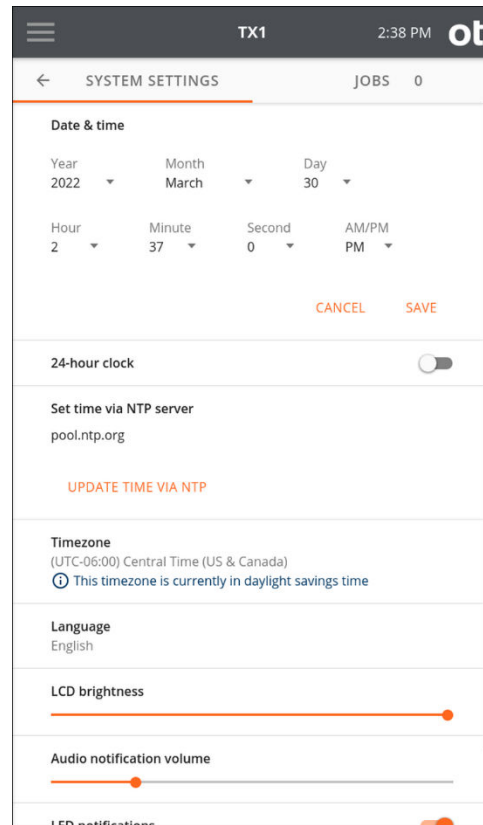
TX1 2:38 PM ot

← SYSTEM SETTINGS JOBS 0

Date & time

Year
2022

Month
March

Day
30

Hour
2

Minute
37

Second
0

AM/PM
PM

CANCEL SAVE

24-hour clock

Set time via NTP server
pool.ntp.org

UPDATE TIME VIA NTP

Timezone
(UTC-06:00) Central Time (US & Canada)
This timezone is currently in daylight savings time

Language
English

LCD brightness

Audio notification volume

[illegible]